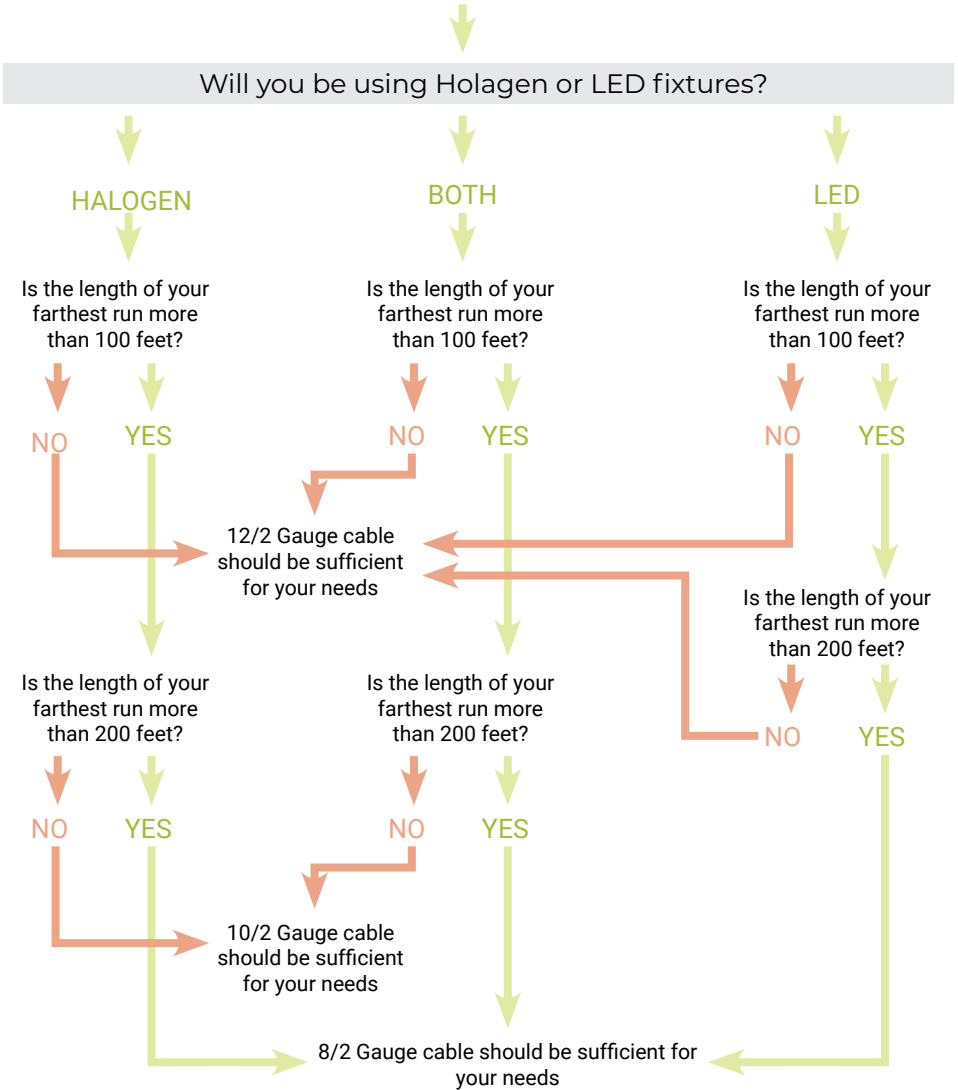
Will you be using Holagen or LED fixtures?

HALOGEN

Is the length of your farthest run more than 100 feet?

NO YES

BOTH

Is the length of your farthest run more than 100 feet?

NO YES

LED

Is the length of your farthest run more than 100 feet?

NO YES

12/2 Gauge cable should be sufficient for your needs

Is the length of your farthest run more than 200 feet?

NO YES

Is the length of your farthest run more than 200 feet?

NO YES

Is the length of your farthest run more than 200 feet?

NO YES

10/2 Gauge cable should be sufficient for your needs

8/2 Gauge cable should be sufficient for your needs